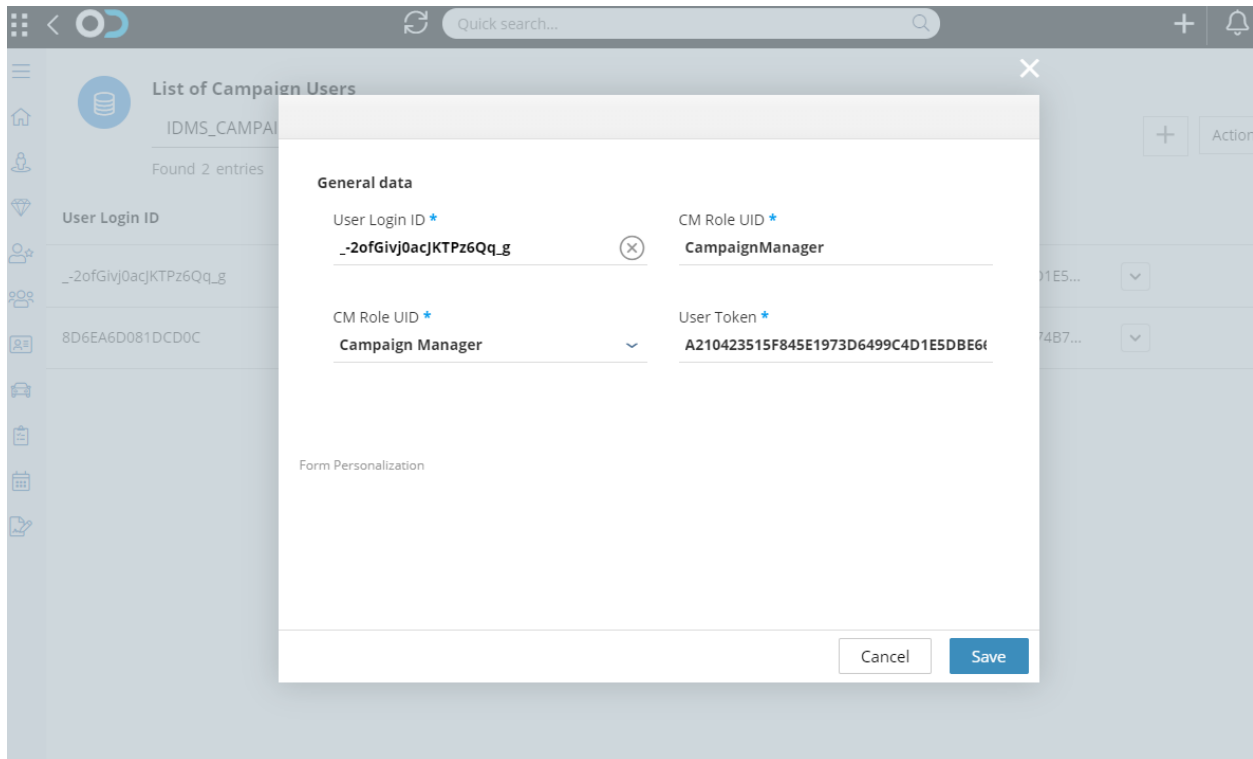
Quick search...

List of Campaign Users

IDMS_CAMPAI

Found 2 entries

Action

User Login ID

_-2ofGivj0acJKTPz6Qq_g

8D6EA6D081DCD0C

1E5...

4B7...

General data

User Login ID *

_-2ofGivj0acJKTPz6Qq_g

CM Role UID *

CampaignManager

CM Role UID *

Campaign Manager

User Token *

A210423515F845E1973D6499C4D1E5DBE6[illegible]

Form Personalization

Cancel

Save